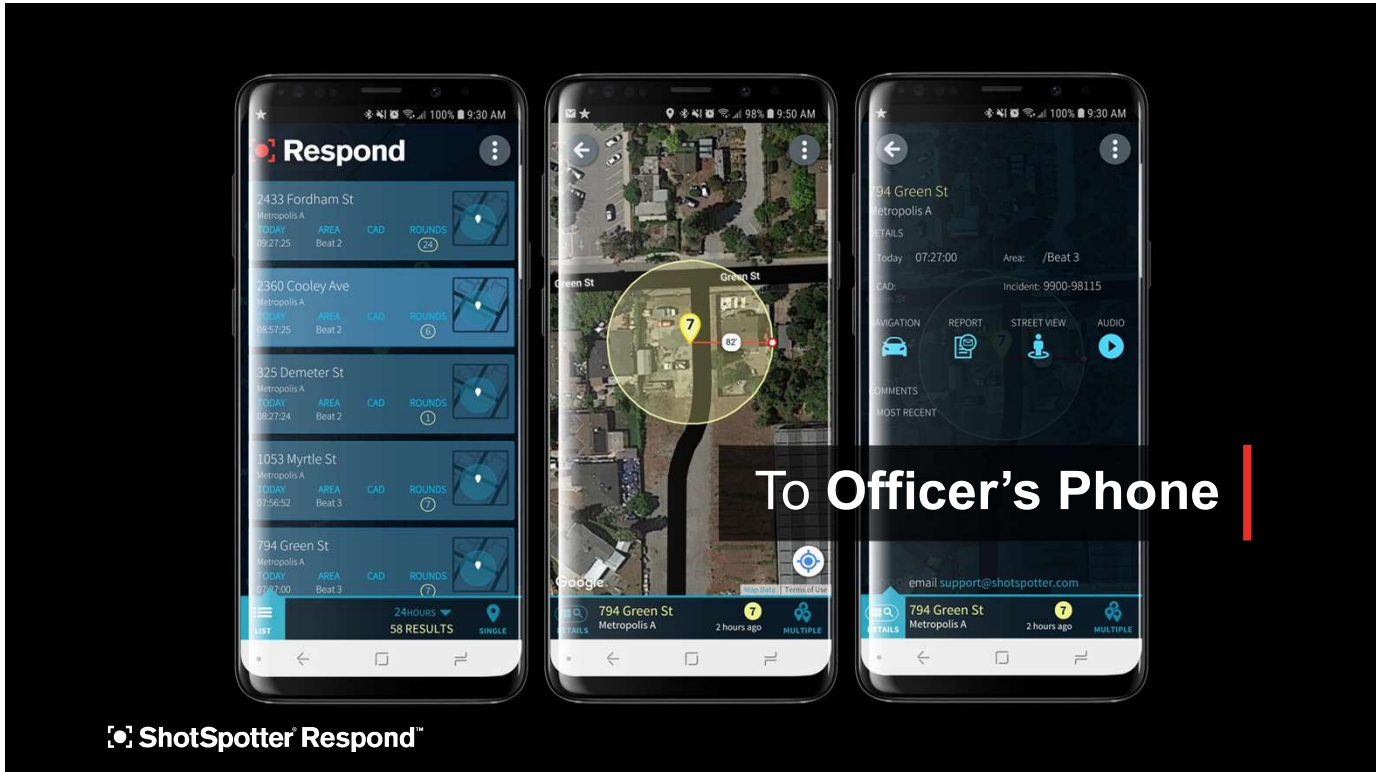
100% 9:30 AM

Respond

2433 Fordham St
Metropolis A
TODAY 09:27:25
AREA Beat 2
CAD
ROUNDS 24

2360 Cooley Ave
Metropolis A
TODAY 08:57:25
AREA Beat 2
CAD
ROUNDS 6

325 Demeter St
Metropolis A
TODAY 08:27:24
AREA Beat 2
CAD
ROUNDS 1

1053 Myrtle St
Metropolis A
TODAY 07:56:52
AREA Beat 3
CAD
ROUNDS 7

794 Green St
Metropolis A
TODAY 07:27:00
AREA Beat 3
CAD
ROUNDS 7

LIST
24HOURS
58 RESULTS
SINGLE

98% 9:50 AM

Green St
Green St
7
82'
Google
Map Data Terms of Use
DETAILS
794 Green St
Metropolis A
7
2 hours ago
MULTIPLE

100% 9:30 AM

794 Green St
Metropolis A
DETAILS
Today 07:27:00
Area: /Beat 3
CAD:
Incident: 9900-98115
NAVIGATION
REPORT
STREET VIEW
AUDIO
COMMENTS
MOST RECENT

To Officer's Phone

email support@shotspotter.com
DETAILS
794 Green St
Metropolis A
7
2 hours ago
MULTIPLE

ShotSpotter® Respond™